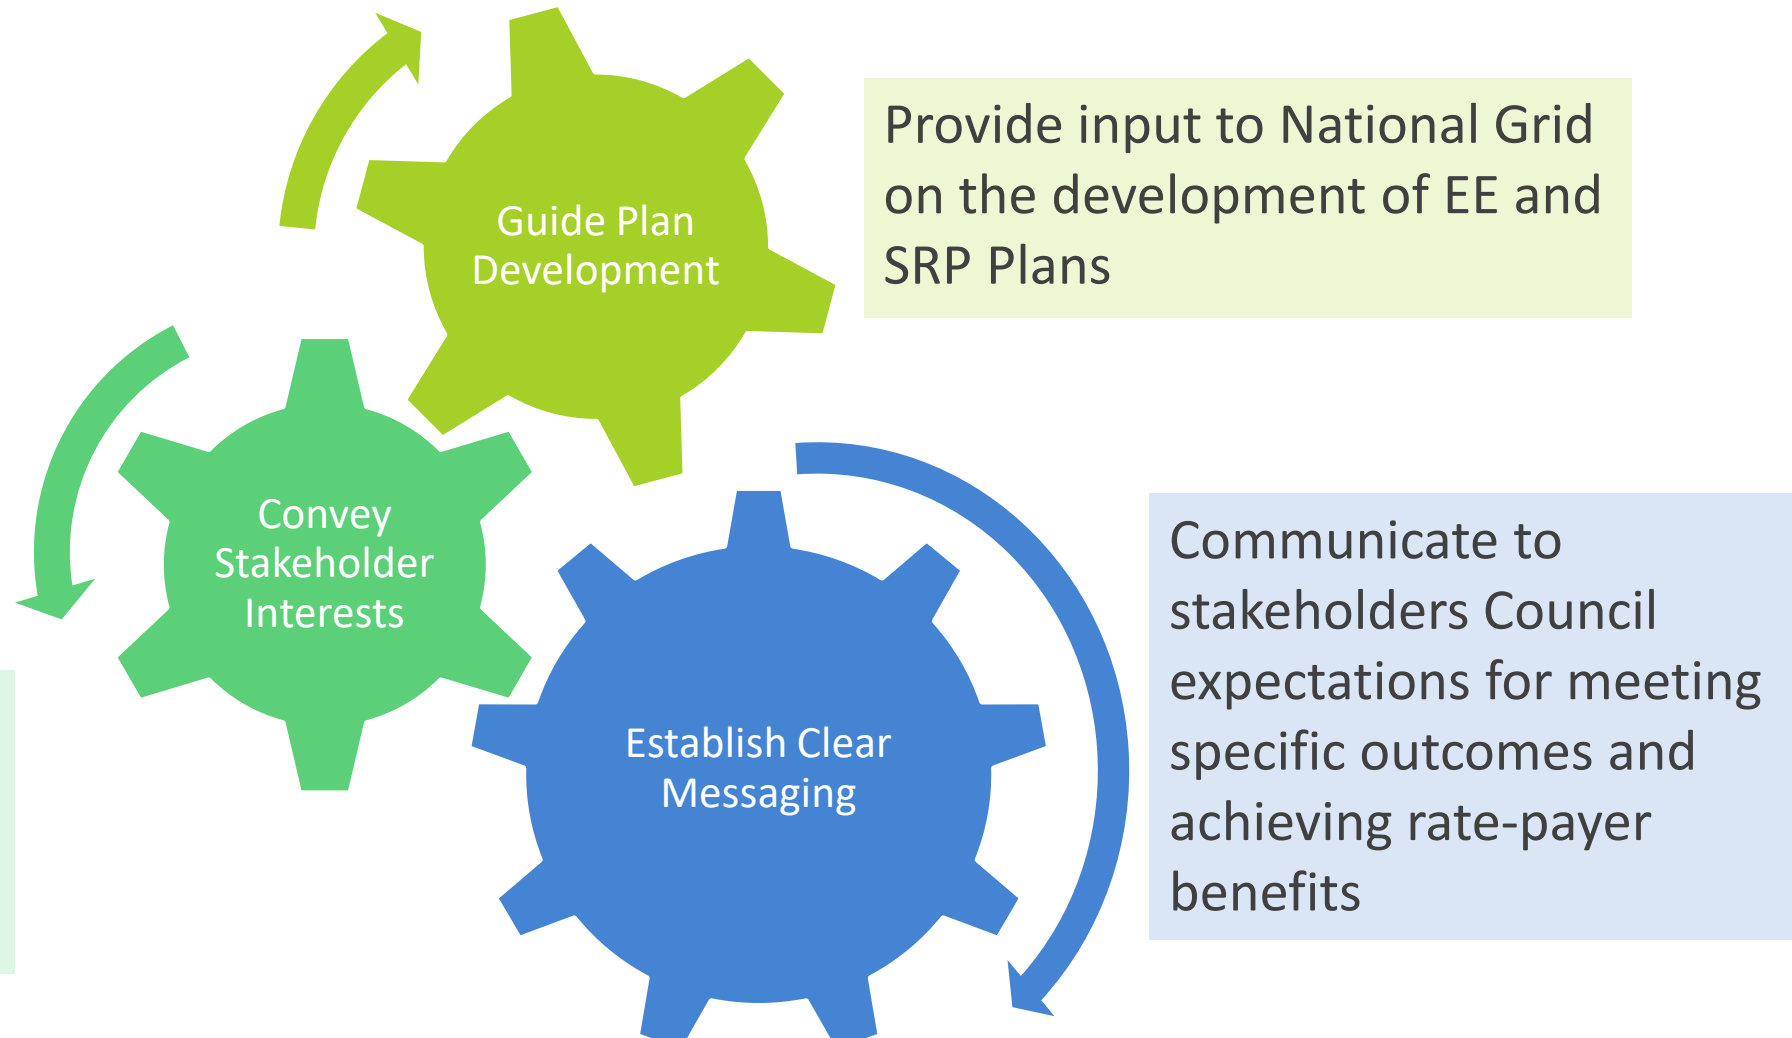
Guide Plan Development

Provide input to National Grid on the development of EE and SRP Plans

Convey Stakeholder Interests

Establish Clear Messaging

Communicate to stakeholders Council expectations for meeting specific outcomes and achieving rate-payer benefits